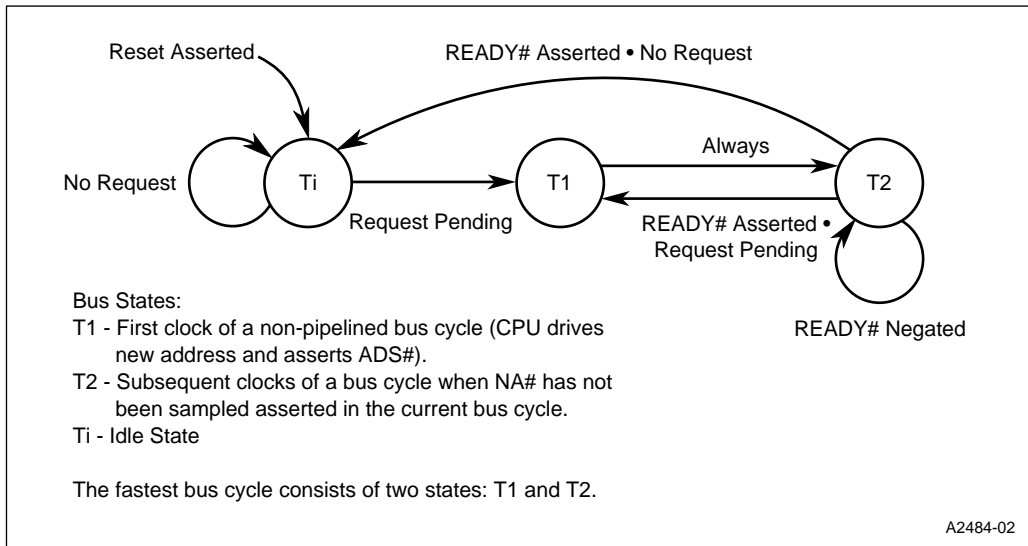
Reset Asserted

READY# Asserted • No Request

Always

No Request

Ti

T1

T2

Request Pending

READY# Asserted • Request Pending

Bus States:

T1 - First clock of a non-pipelined bus cycle (CPU drives new address and asserts ADS#).

T2 - Subsequent clocks of a bus cycle when NA# has not been sampled asserted in the current bus cycle.

Ti - Idle State

READY# Negated

The fastest bus cycle consists of two states: T1 and T2.

A2484-02